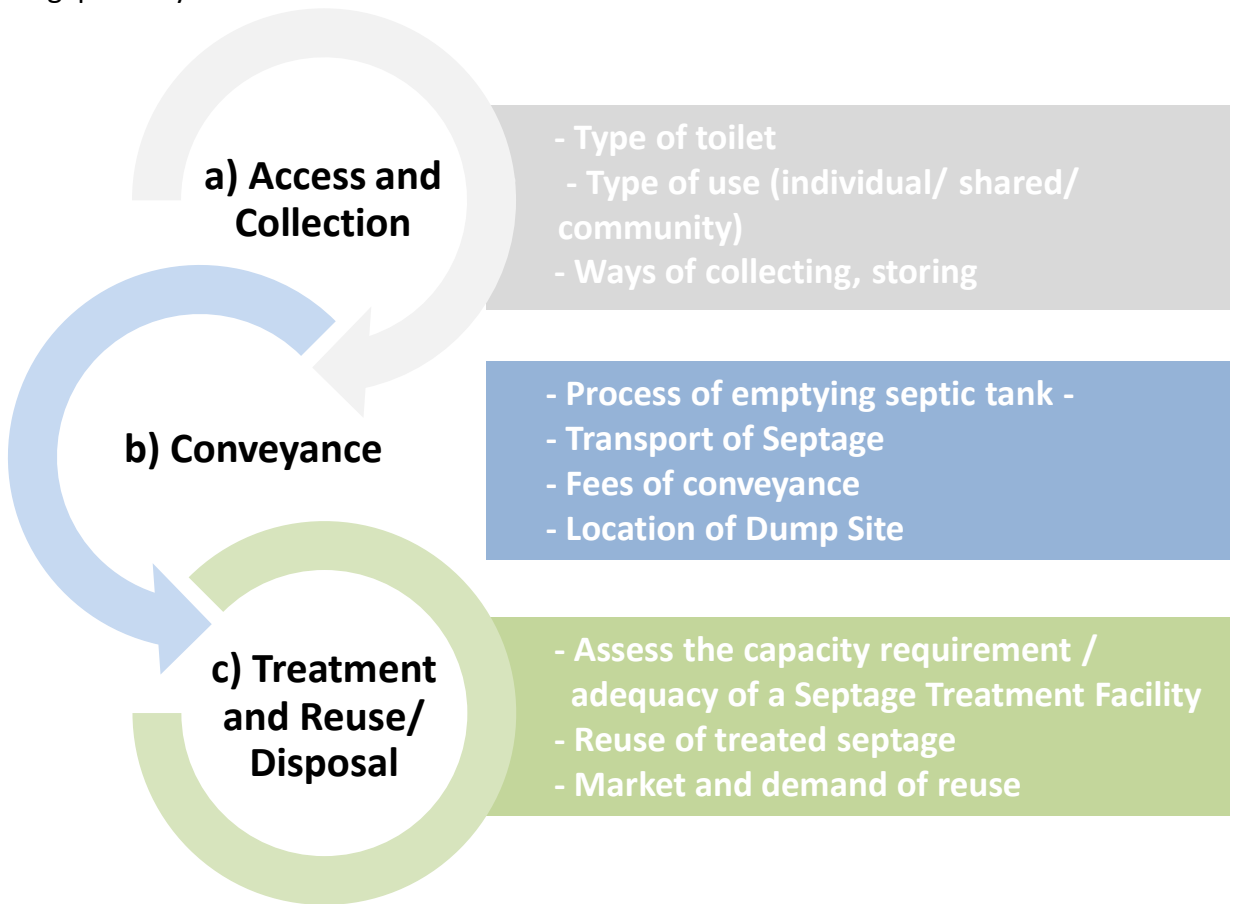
a) Access and Collection

- Type of toilet
- Type of use (individual/ shared/ community)
- Ways of collecting, storing

b) Conveyance

- Process of emptying septic tank -
- Transport of Septage
- Fees of conveyance
- Location of Dump Site

c) Treatment and Reuse/ Disposal

- Assess the capacity requirement / adequacy of a Septage Treatment Facility
- Reuse of treated septage
- Market and demand of reuse